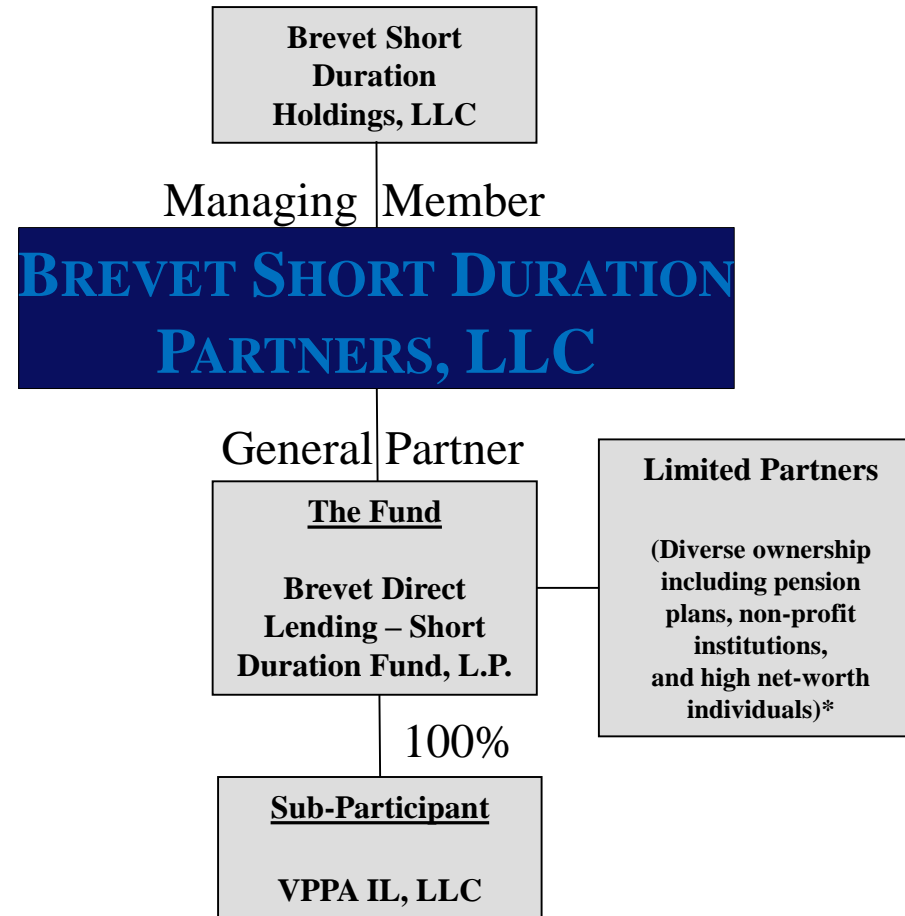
Brevet Short Duration Holdings, LLC

Managing Member

BREVET SHORT DURATION PARTNERS, LLC

General Partner

The Fund

Brevet Direct Lending – Short Duration Fund, L.P.

Limited Partners

(Diverse ownership including pension plans, non-profit institutions, and high net-worth individuals)*

100%

Sub-Participant

VPPA IL, LLC